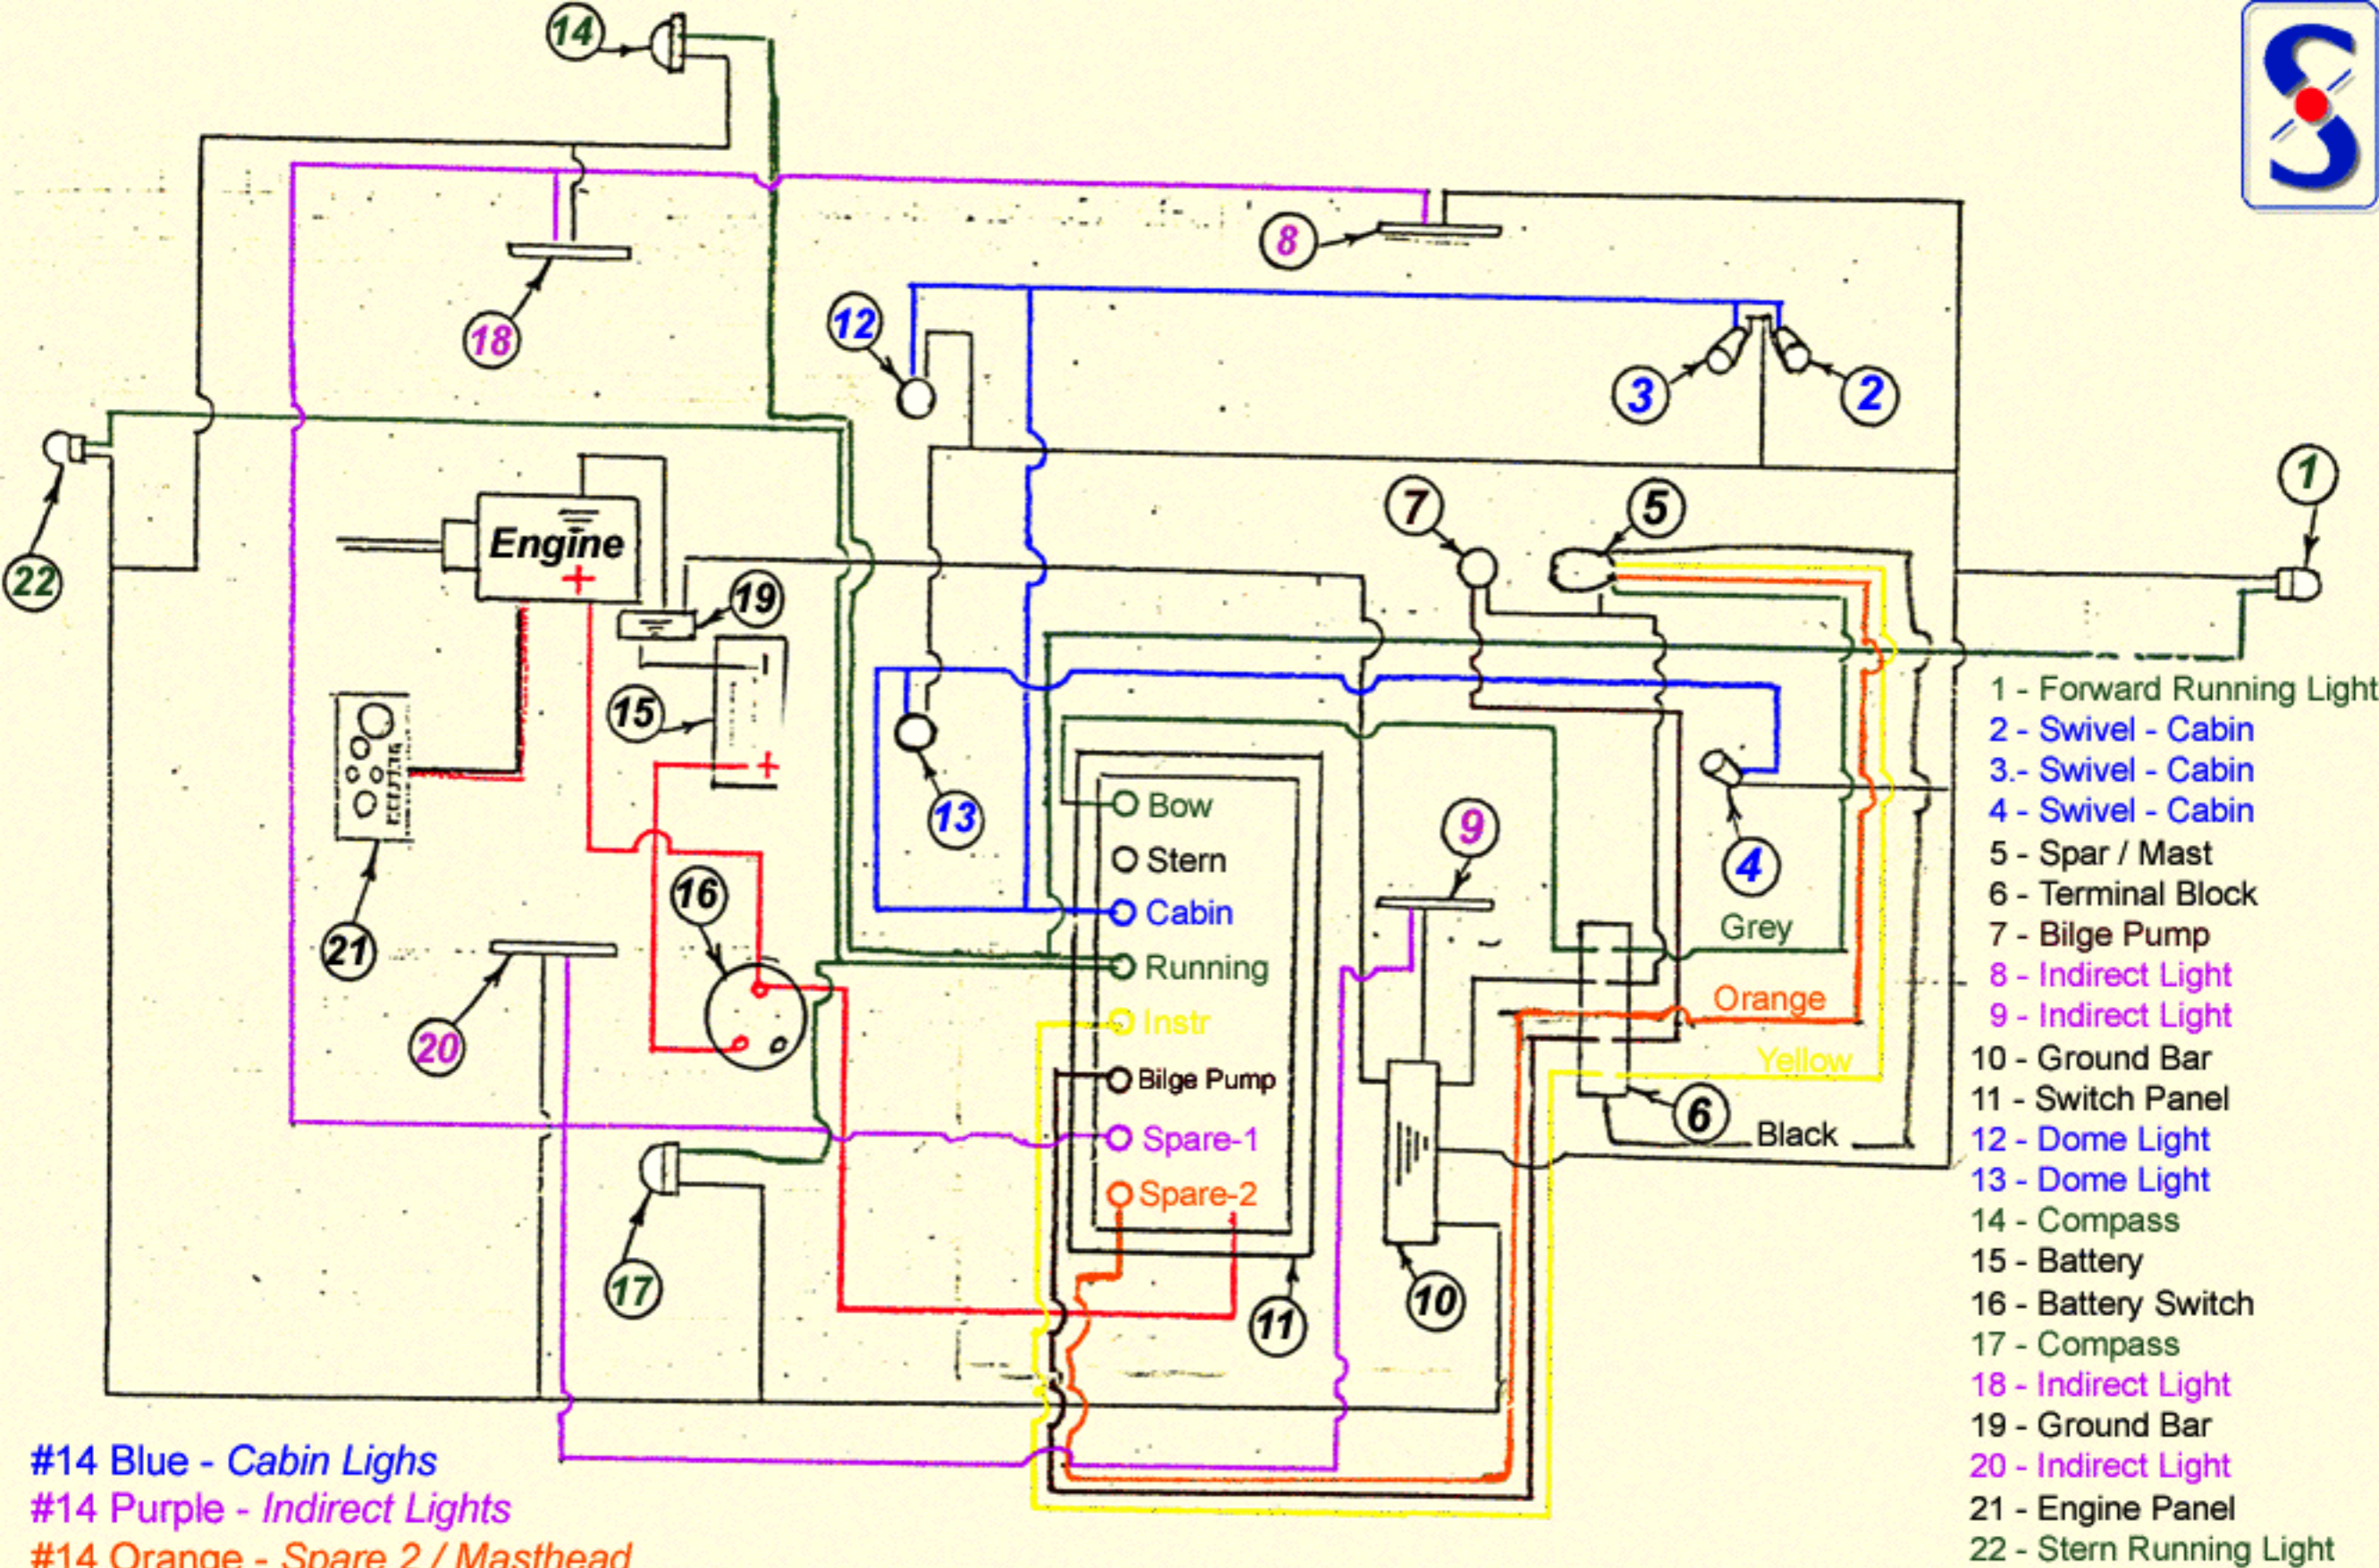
14

18

8

12

3

2

22

Engine

19

15

7

5

1

21

13

16

20

Bow
Stern
Cabin
Running
Instr
Bilge Pump
Spare-1
Spare-2

9

4

Grey

Orange

Yellow

6

Black

17

11

10

1 - Forward Running Light
2 - Swivel - Cabin
3.- Swivel - Cabin
4 - Swivel - Cabin
5 - Spar / Mast
6 - Terminal Block
7 - Bilge Pump
8 - Indirect Light
9 - Indirect Light
10 - Ground Bar
11 - Switch Panel
12 - Dome Light
13 - Dome Light
14 - Compass
15 - Battery
16 - Battery Switch
17 - Compass
18 - Indirect Light
19 - Ground Bar
20 - Indirect Light
21 - Engine Panel
22 - Stern Running Light

#14 Blue - Cabin Lighs
#14 Purple - Indirect Lights
#14 Orange - Spare 2 / Masthead